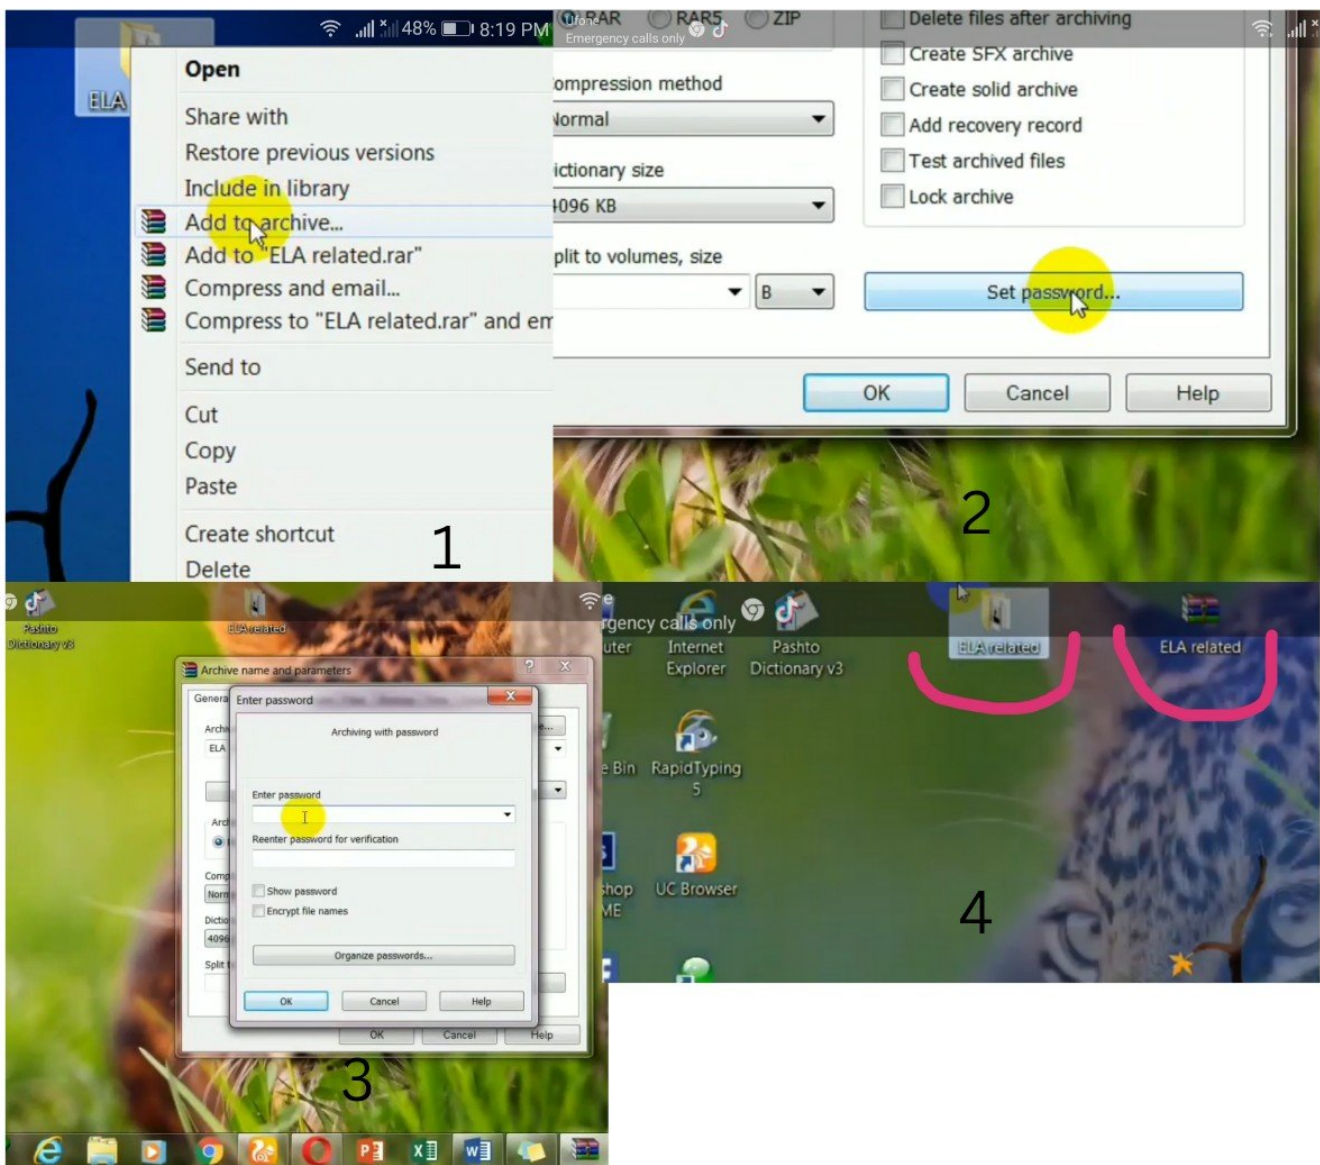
48% 8:19 PM

ELA

Open
Share with
Restore previous versions
Include in library
Add to archive...
Add to "ELA related.rar"
Compress and email...
Compress to "ELA related.rar" and em
Send to
Cut
Copy
Paste
Create shortcut
Delete

1

RAR RAR5 ZIP
Emergency calls only
ompression method
Normal
ictionary size
4096 KB
plit to volumes, size
B
Delete files after archiving
Create SFX archive
Create solid archive
Add recovery record
Test archived files
Lock archive
Set password...
OK
Cancel
Help

2

Pashto Dictionary v3
ELA related
Archive name and parameters
Genera
Arch
ELA
Arch
Comp
Norm
Dictio
4096
Split
Enter password
Archiving with password
Enter password
Reenter password for verification
Show password
Encrypt file names
Organize passwords...
OK
Cancel
Help
OK
Cancel
Help

3

rgency calls only
uter
Internet Explorer
Pashto Dictionary v3
ELA related
ELA related
e Bin
RapidTyping 5
shop ME
UC Browser

4